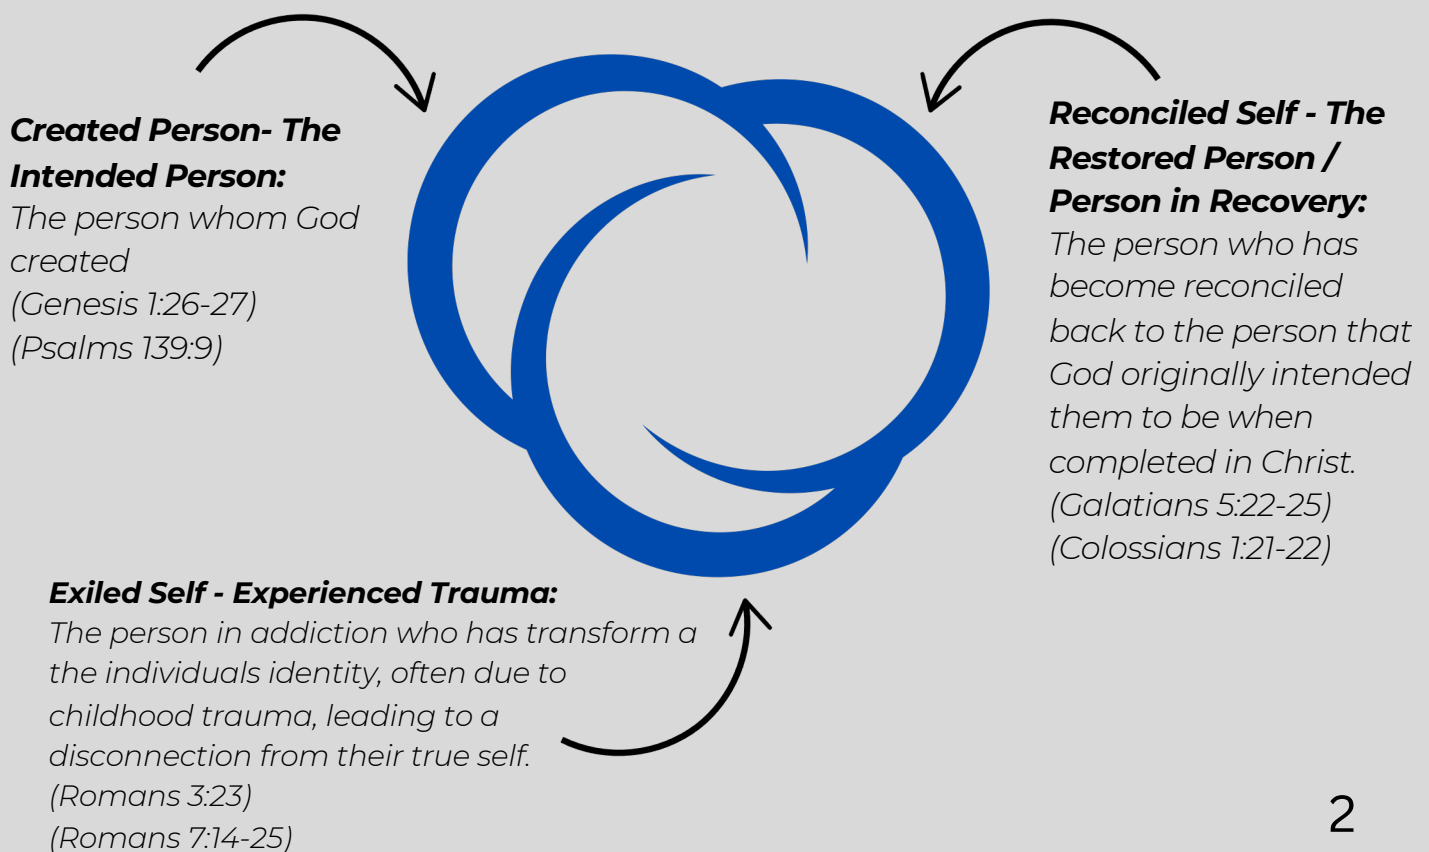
Created Person- The Intended Person:
The person whom God created
(Genesis 1:26-27)
(Psalms 139:9)

Reconciled Self - The Restored Person / Person in Recovery:
The person who has become reconciled back to the person that God originally intended them to be when completed in Christ.
(Galatians 5:22-25)
(Colossians 1:21-22)

Exiled Self - Experienced Trauma:
The person in addiction who has transform a the individuals identity, often due to childhood trauma, leading to a disconnection from their true self.
(Romans 3:23)
(Romans 7:14-25)

2